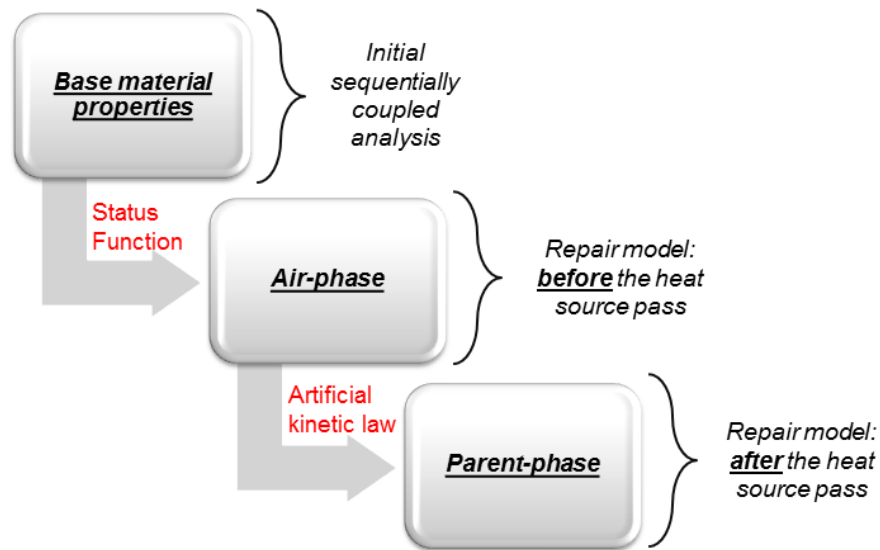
Base material properties

Initial sequentially coupled analysis

Status Function

Air-phase

Repair model: before the heat source pass

Artificial kinetic law

Parent-phase

Repair model: after the heat source pass